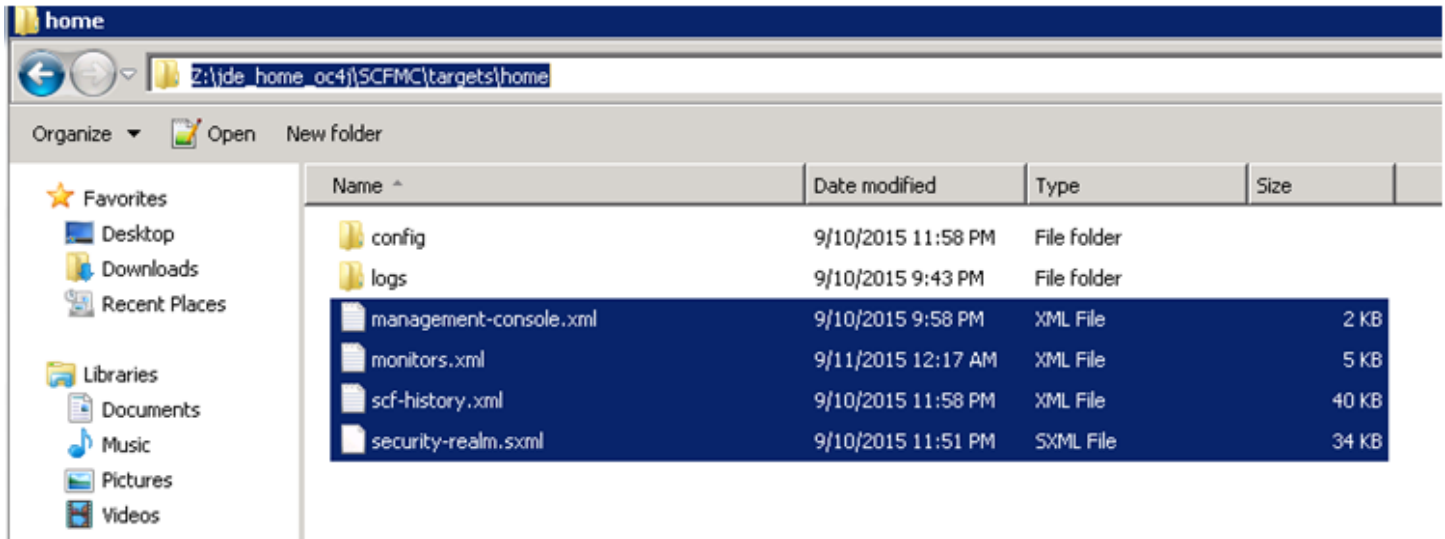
home

Z:\jde_home_oc4j\SCFMC\targets\home

Organize ▾ Open New folder

Favorites
Desktop
Downloads
Recent Places

Libraries
Documents
Music
Pictures
Videos

| Name | Date modified | Type | Size |
|---|---|---|---|
| config | 9/10/2015 11:58 PM | File folder | |
| logs | 9/10/2015 9:43 PM | File folder | |
| management-console.xml | 9/10/2015 9:58 PM | XML File | 2 KB |
| monitors.xml | 9/11/2015 12:17 AM | XML File | 5 KB |
| scf-history.xml | 9/10/2015 11:58 PM | XML File | 40 KB |
| security-realm.sxml | 9/10/2015 11:51 PM | SXML File | 34 KB |